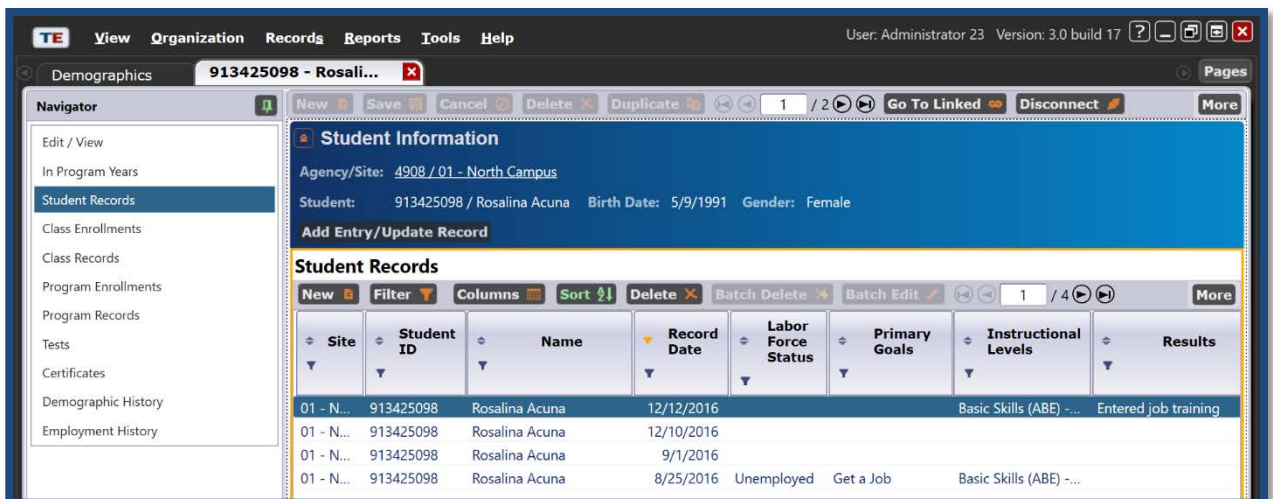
TE View Organization Records Reports Tools Help

User: Administrator 23 Version: 3.0 build 17

Demographics 913425098 - Rosali...

Pages

Navigator

New Save Cancel Delete Duplicate 1 / 2 Go To Linked Disconnect More

Edit / View
In Program Years
Student Records
Class Enrollments
Class Records
Program Enrollments
Program Records
Tests
Certificates
Demographic History
Employment History

Student Information

Agency/Site: 4908 / 01 - North Campus

Student: 913425098 / Rosalina Acuna Birth Date: 5/9/1991 Gender: Female

Add Entry/Update Record

Student Records

New Filter Columns Sort Delete Batch Delete Batch Edit 1 / 4 More

| Site | Student ID | Name | Record Date | Labor Force Status | Primary Goals | Instructional Levels | Results |
|---|---|---|---|---|---|---|---|
| 01 - N... | 913425098 | Rosalina Acuna | 12/12/2016 | | | Basic Skills (ABE) -... | Entered job training |
| 01 - N... | 913425098 | Rosalina Acuna | 12/10/2016 | | | | |
| 01 - N... | 913425098 | Rosalina Acuna | 9/1/2016 | | | | |
| 01 - N... | 913425098 | Rosalina Acuna | 8/25/2016 | Unemployed | Get a Job | Basic Skills (ABE) -... | |